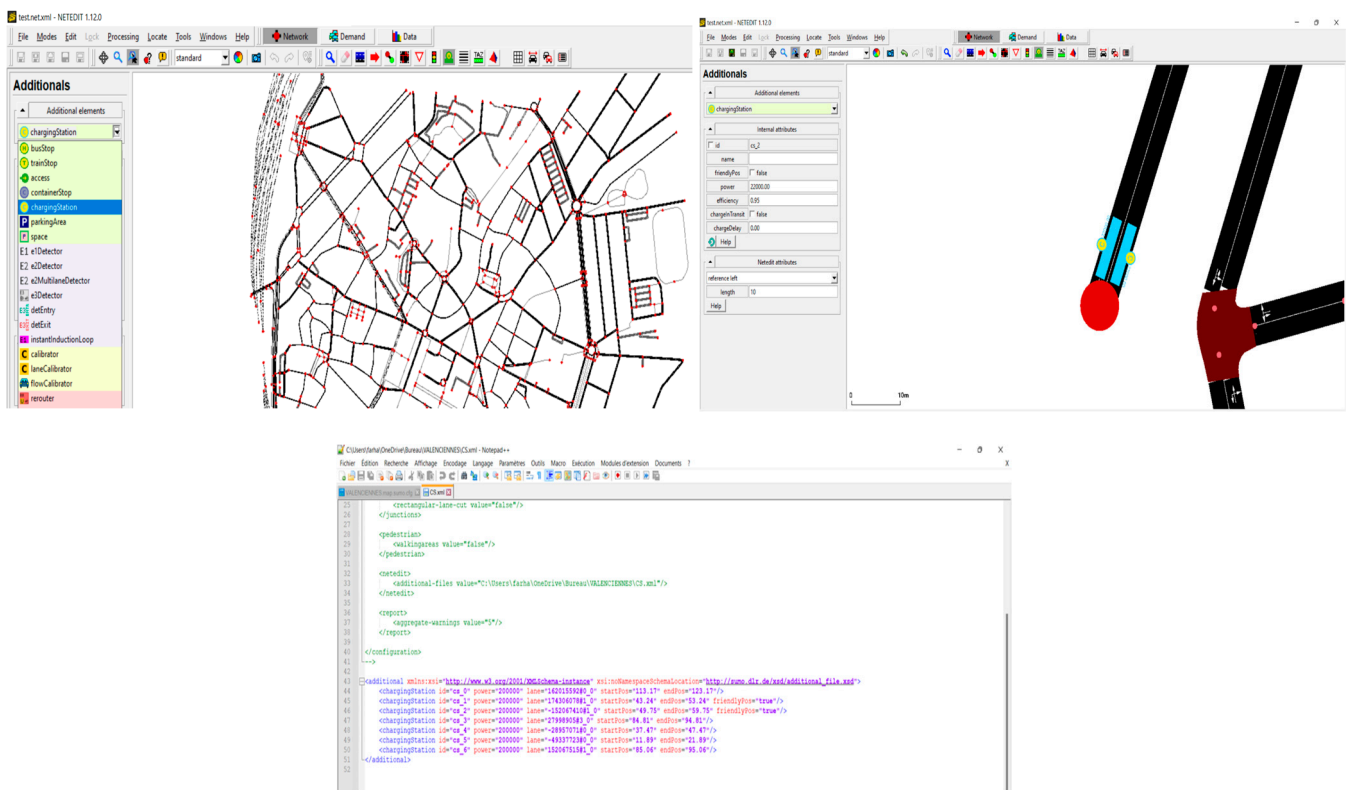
test.net.xml - NETEDIT 1.12.0

File Modes Edit Lock Processing Locate Tools Windows Help
Network Demand Data
standard

Additionals

Additional elements
chargingStation
busStop
trainStop
access
containerStop
chargingStation
parkingArea
space
E1 e1Detector
E2 e2Detector
E2 e2MultilaneDetector
E3 e3Detector
detEntry
detExit
instantInductionLoop
calibrator
laneCalibrator
flowCalibrator
rerouter

test.net.xml - NETEDIT 1.12.0

File Modes Edit Lock Processing Locate Tools Windows Help
Network Demand Data
standard

Additionals

Additional elements
chargingStation
Internal attributes
| | |
|---|---|
| id | cs_2 |
| name | |
| friendlyPos | false |
| power | 22000.00 |
| efficiency | 0.95 |
| chargeInTransit | false |
| chargeDelay | 0.00 |
Help
Netedit attributes
reference left
length 10
Help

0 10m

C:\Users\farha\OneDrive\Bureau\VALENCIENNES\CS.xml - Notepad++

Fichier Édition Recherche Affichage Encodage Langage Paramètres Outils Macro Exécution Modules d'extension Documents ?
VALENCIENNES map.sumo.cfg CS.xml

25 <rectangular-lane-cut value="false"/>
26 </junctions>
27
28 <pedestrian>
29 <walkingareas value="false"/>
30 </pedestrian>
31
32 <netedit>
33 <additional-files value="C:\Users\farha\OneDrive\Bureau\VALENCIENNES\CS.xml"/>
34 </netedit>
35
36 <report>
37 <aggregate-warnings value="5"/>
38 </report>
39
40 </configuration>
41 -->
42
43 <additional xmlns:xsi="http://www.w3.org/2001/XMLSchema-instance" xsi:noNamespaceSchemaLocation="http://sumo.dlr.de/xsd/additional_file.xsd">
44 <chargingStation id="cs_0" power="200000" lane="16201559280_0" startPos="113.17" endPos="123.17"/>
45 <chargingStation id="cs_1" power="200000" lane="17430607081_0" startPos="43.24" endPos="53.24" friendlyPos="true"/>
46 <chargingStation id="cs_2" power="200000" lane="-15206741081_0" startPos="49.75" endPos="59.75" friendlyPos="true"/>
47 <chargingStation id="cs_3" power="200000" lane="2799890583_0" startPos="84.81" endPos="94.81"/>
48 <chargingStation id="cs_4" power="200000" lane="-2895707180_0" startPos="37.47" endPos="47.47"/>
49 <chargingStation id="cs_5" power="200000" lane="-4933772380_0" startPos="11.89" endPos="21.89"/>
50 <chargingStation id="cs_6" power="200000" lane="15206751581_0" startPos="85.06" endPos="95.06"/>
51 </additional>
52